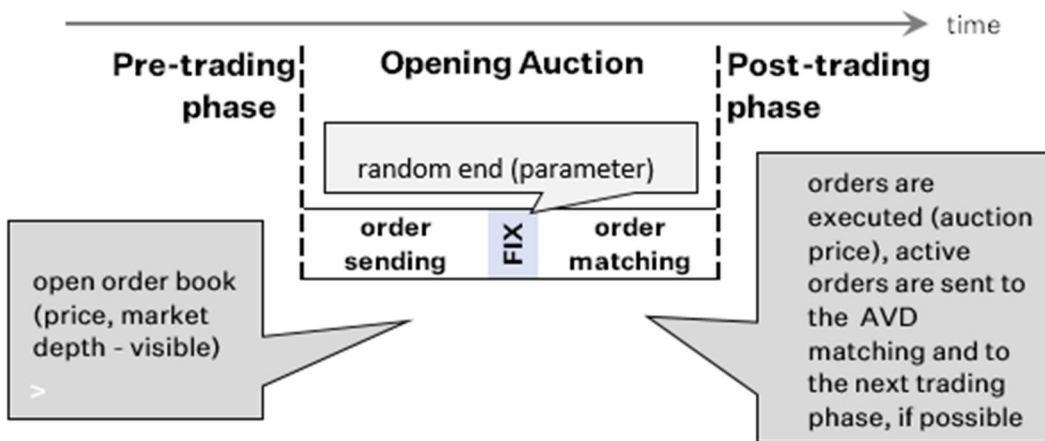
time

Pre-trading phase

Opening Auction

Post-trading phase

random end (parameter)

order sending

FIX

order matching

open order book (price, market depth - visible)

>

orders are executed (auction price), active orders are sent to the AVD matching and to the next trading phase, if possible